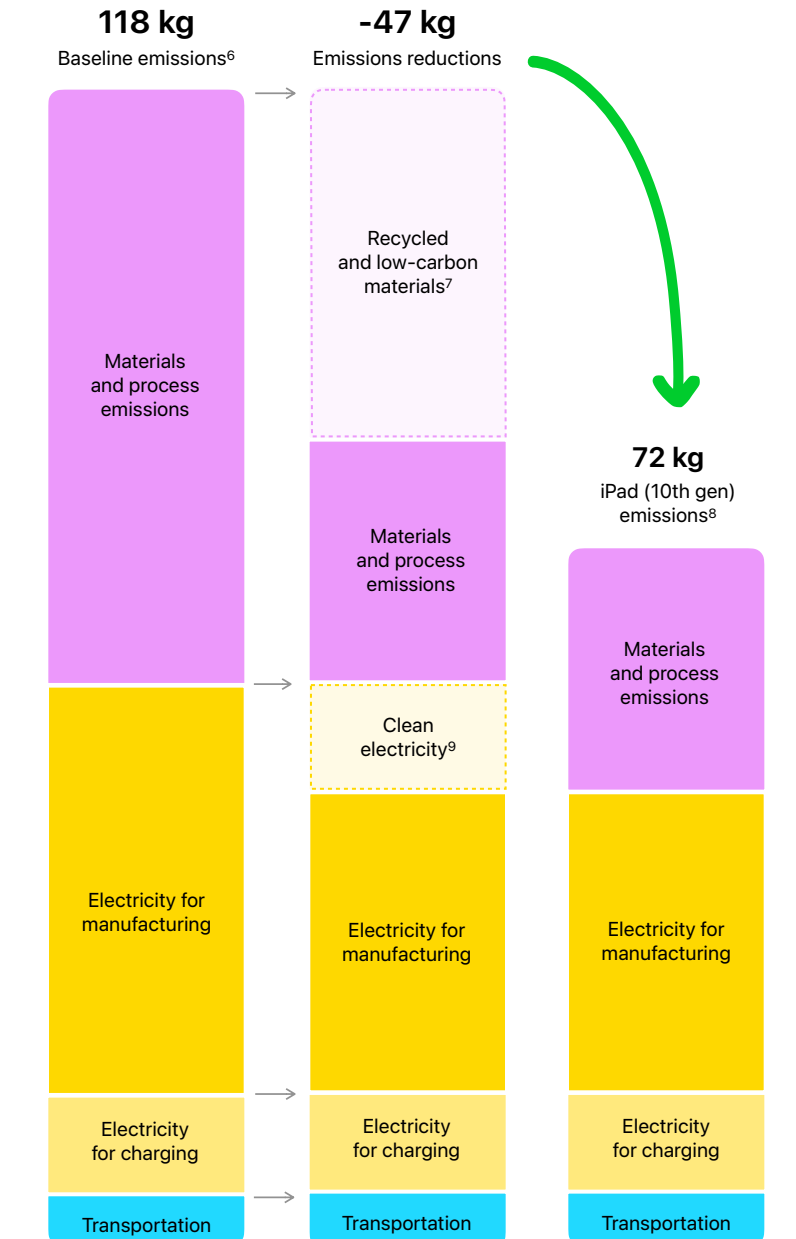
118 kg
Baseline emissions$^6$

-47 kg
Emissions reductions

72 kg
iPad (10th gen) emissions$^8$

Materials and process emissions

Electricity for manufacturing

Electricity for charging

Transportation

Recycled and low-carbon materials$^7$

Materials and process emissions

Clean electricity$^9$

Electricity for manufacturing

Electricity for charging

Transportation

Materials and process emissions

Electricity for manufacturing

Electricity for charging

Transportation